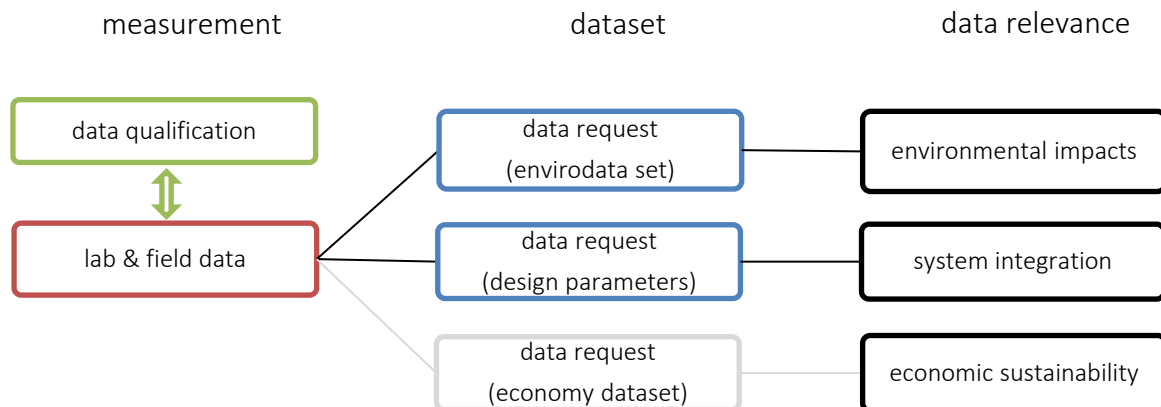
measurement

dataset

data relevance

data qualification

lab & field data

data request
(envirodata set)

data request
(design parameters)

data request
(economy dataset)

environmental impacts

system integration

economic sustainability